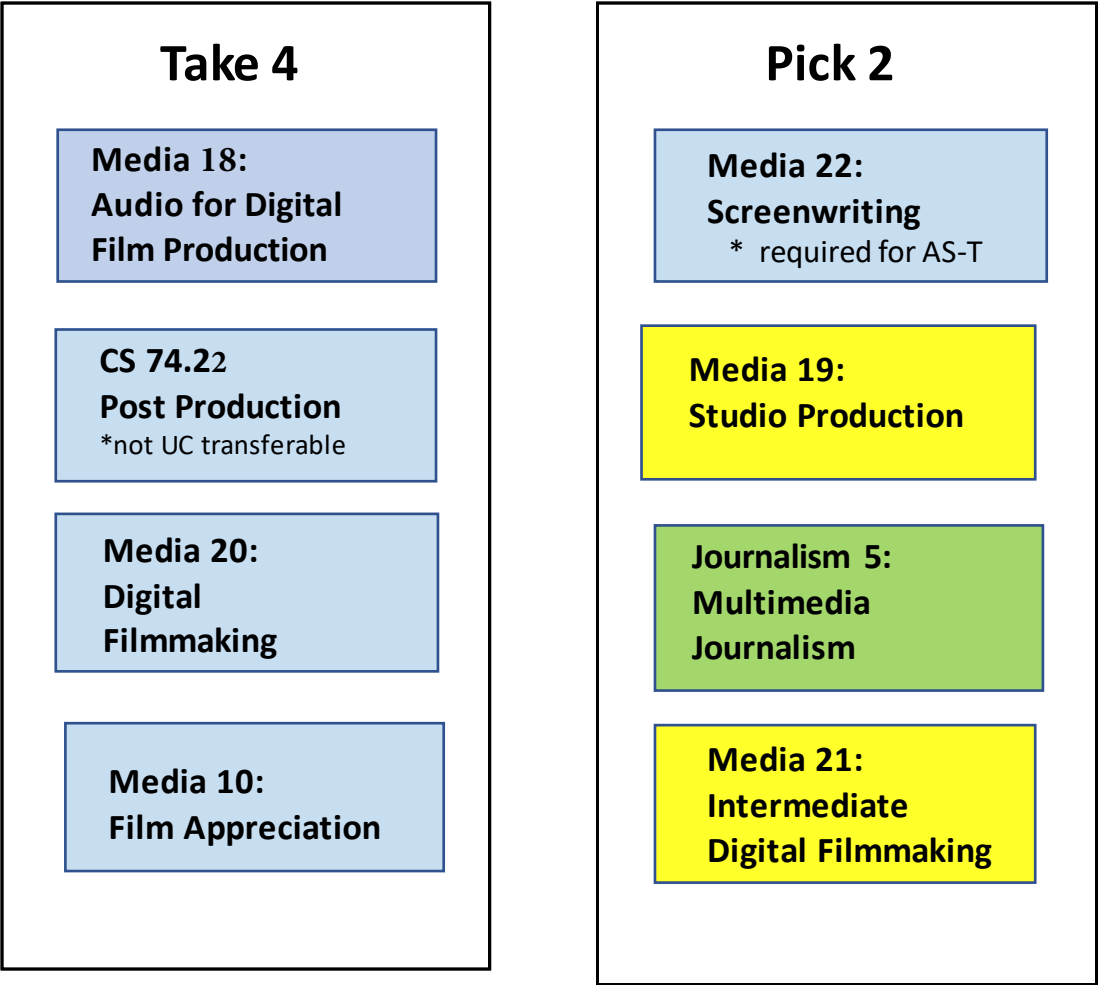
Take 4

Media 18: Audio for Digital Film Production

CS 74.22 Post Production
*not UC transferable

Media 20: Digital Filmmaking

Media 10: Film Appreciation

Pick 2

Media 22: Screenwriting
* required for AS-T

Media 19: Studio Production

Journalism 5: Multimedia Journalism

Media 21: Intermediate Digital Filmmaking